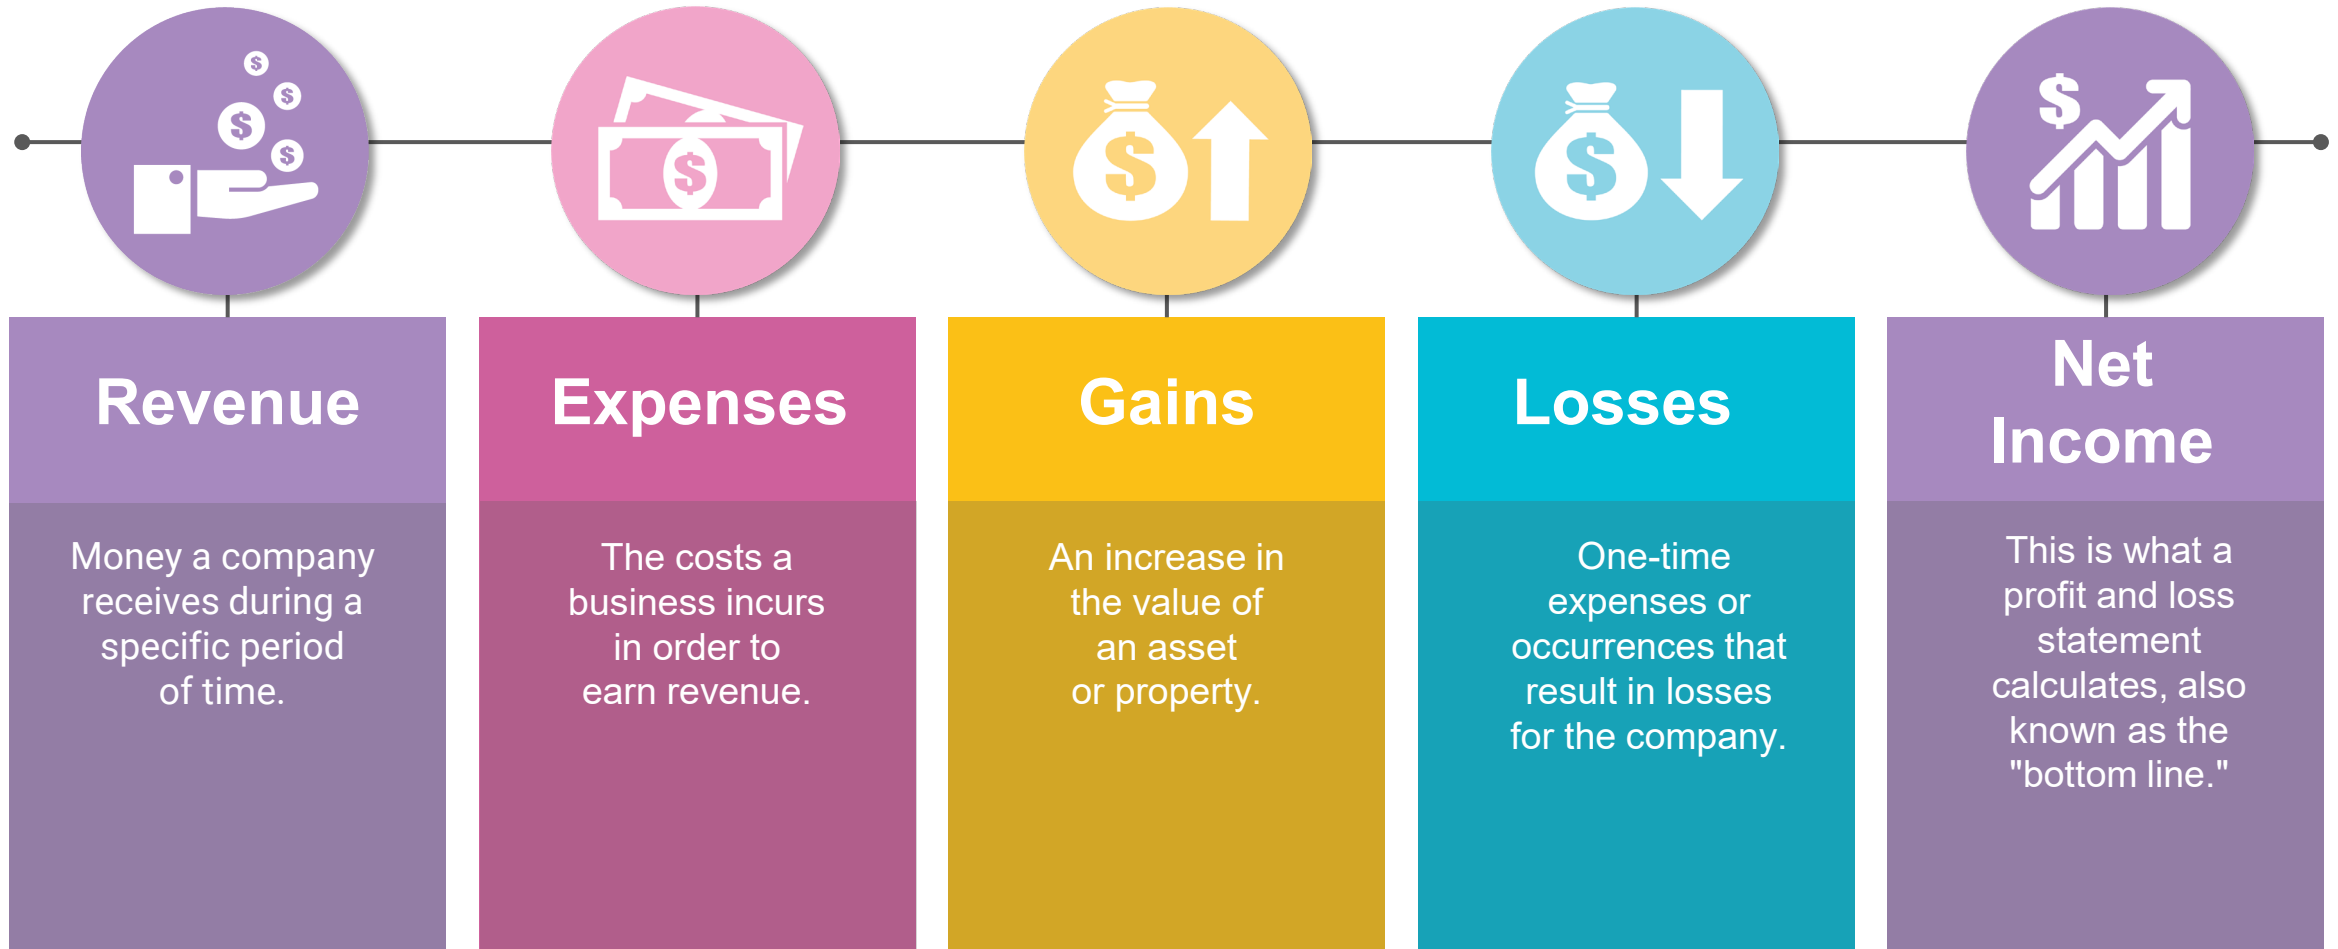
Revenue

Money a company receives during a specific period of time.

Expenses

The costs a business incurs in order to earn revenue.

Gains

An increase in the value of an asset or property.

Losses

One-time expenses or occurrences that result in losses for the company.

Net Income

This is what a profit and loss statement calculates, also known as the "bottom line."